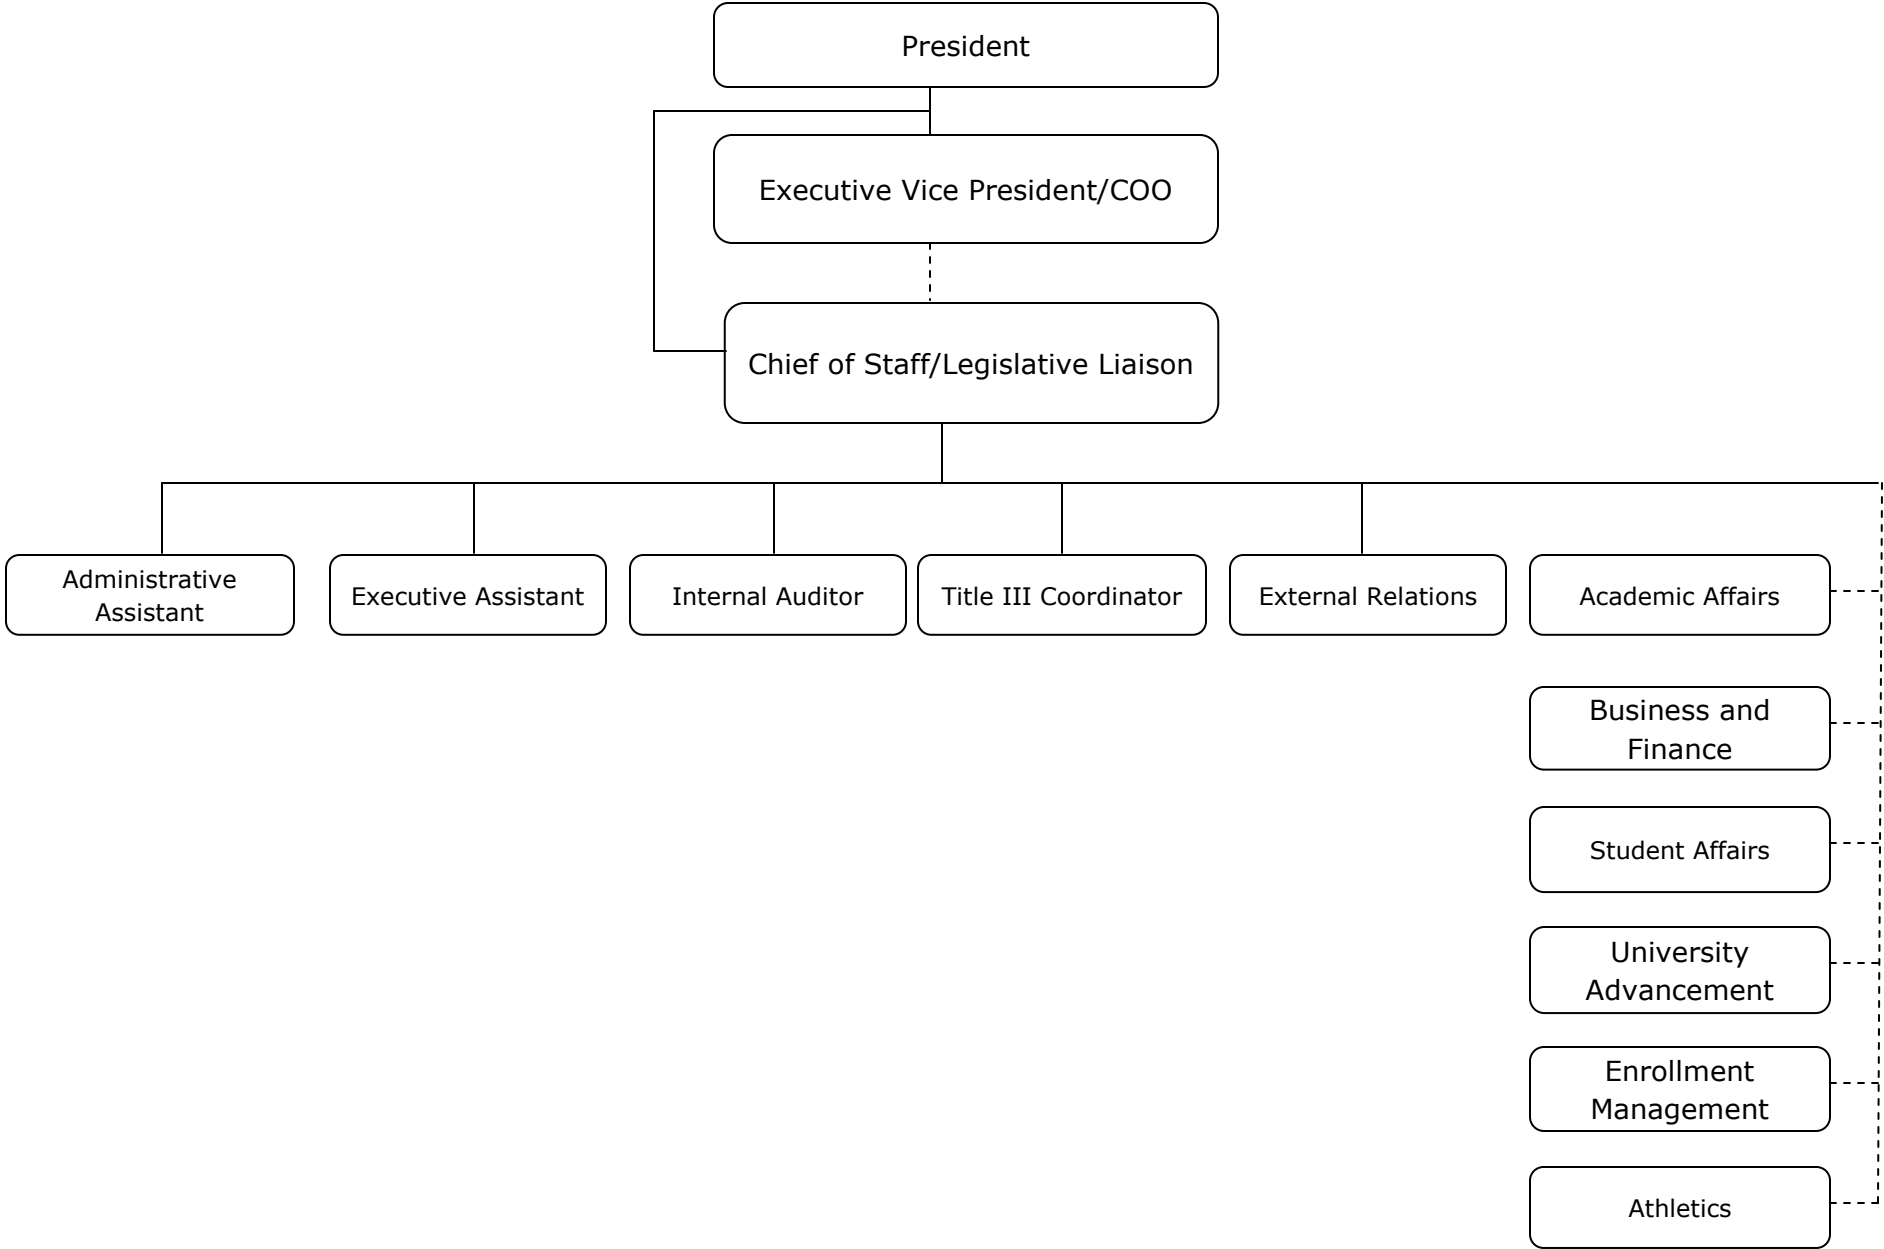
President

Executive Vice President/COO

Chief of Staff/Legislative Liaison

Administrative Assistant

Executive Assistant

Internal Auditor

Title III Coordinator

External Relations

Academic Affairs

Business and Finance

Student Affairs

University Advancement

Enrollment Management

Athletics